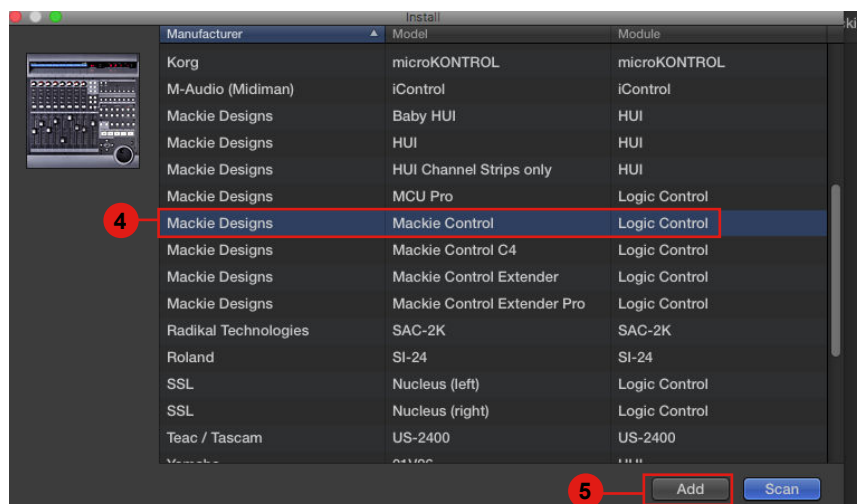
Install

ki

| Manufacturer | Model | Module |
|---|---|---|
| Korg | microKONTROL | microKONTROL |
| M-Audio (Midiman) | iControl | iControl |
| Mackie Designs | Baby HUI | HUI |
| Mackie Designs | HUI | HUI |
| Mackie Designs | HUI Channel Strips only | HUI |
| Mackie Designs | MCU Pro | Logic Control |
| Mackie Designs | Mackie Control | Logic Control |
| Mackie Designs | Mackie Control C4 | Logic Control |
| Mackie Designs | Mackie Control Extender | Logic Control |
| Mackie Designs | Mackie Control Extender Pro | Logic Control |
| Radikal Technologies | SAC-2K | SAC-2K |
| Roland | SI-24 | SI-24 |
| SSL | Nucleus (left) | Logic Control |
| SSL | Nucleus (right) | Logic Control |
| Teac / Tascam | US-2400 | US-2400 |
| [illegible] | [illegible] | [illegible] |

4

5

Add

Scan